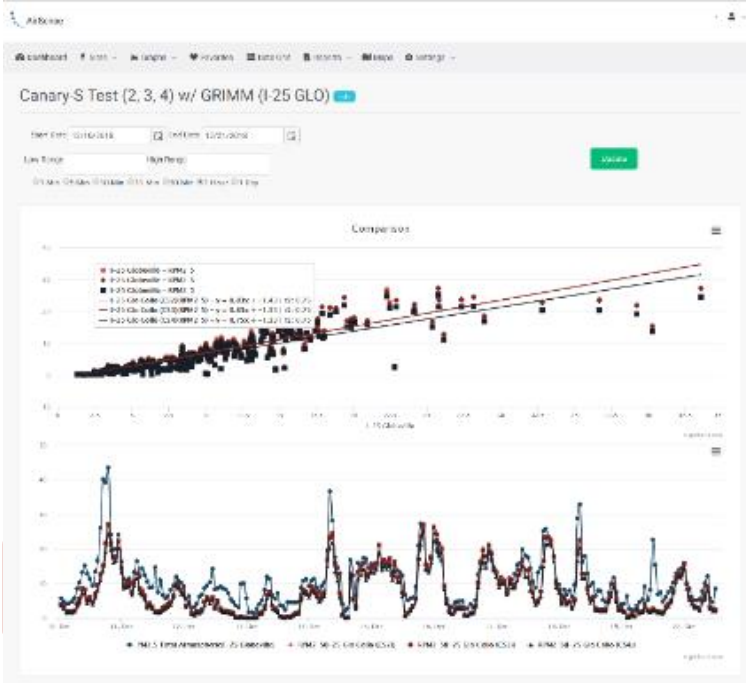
AirSonar

Dashboard Sites Compare Favorites Data List Reports Maps Settings

Canary-S Test (2, 3, 4) w/ GRIMM (I-25 GLO)

Start Date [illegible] End Date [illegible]

Low Range High Range

Update

Comparison

I-25 Globeville - RPM2.5
I-25 Globeville - RPM2.5
I-25 Globeville - RPM2.5
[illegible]
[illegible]
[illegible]

I-25 Globeville

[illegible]